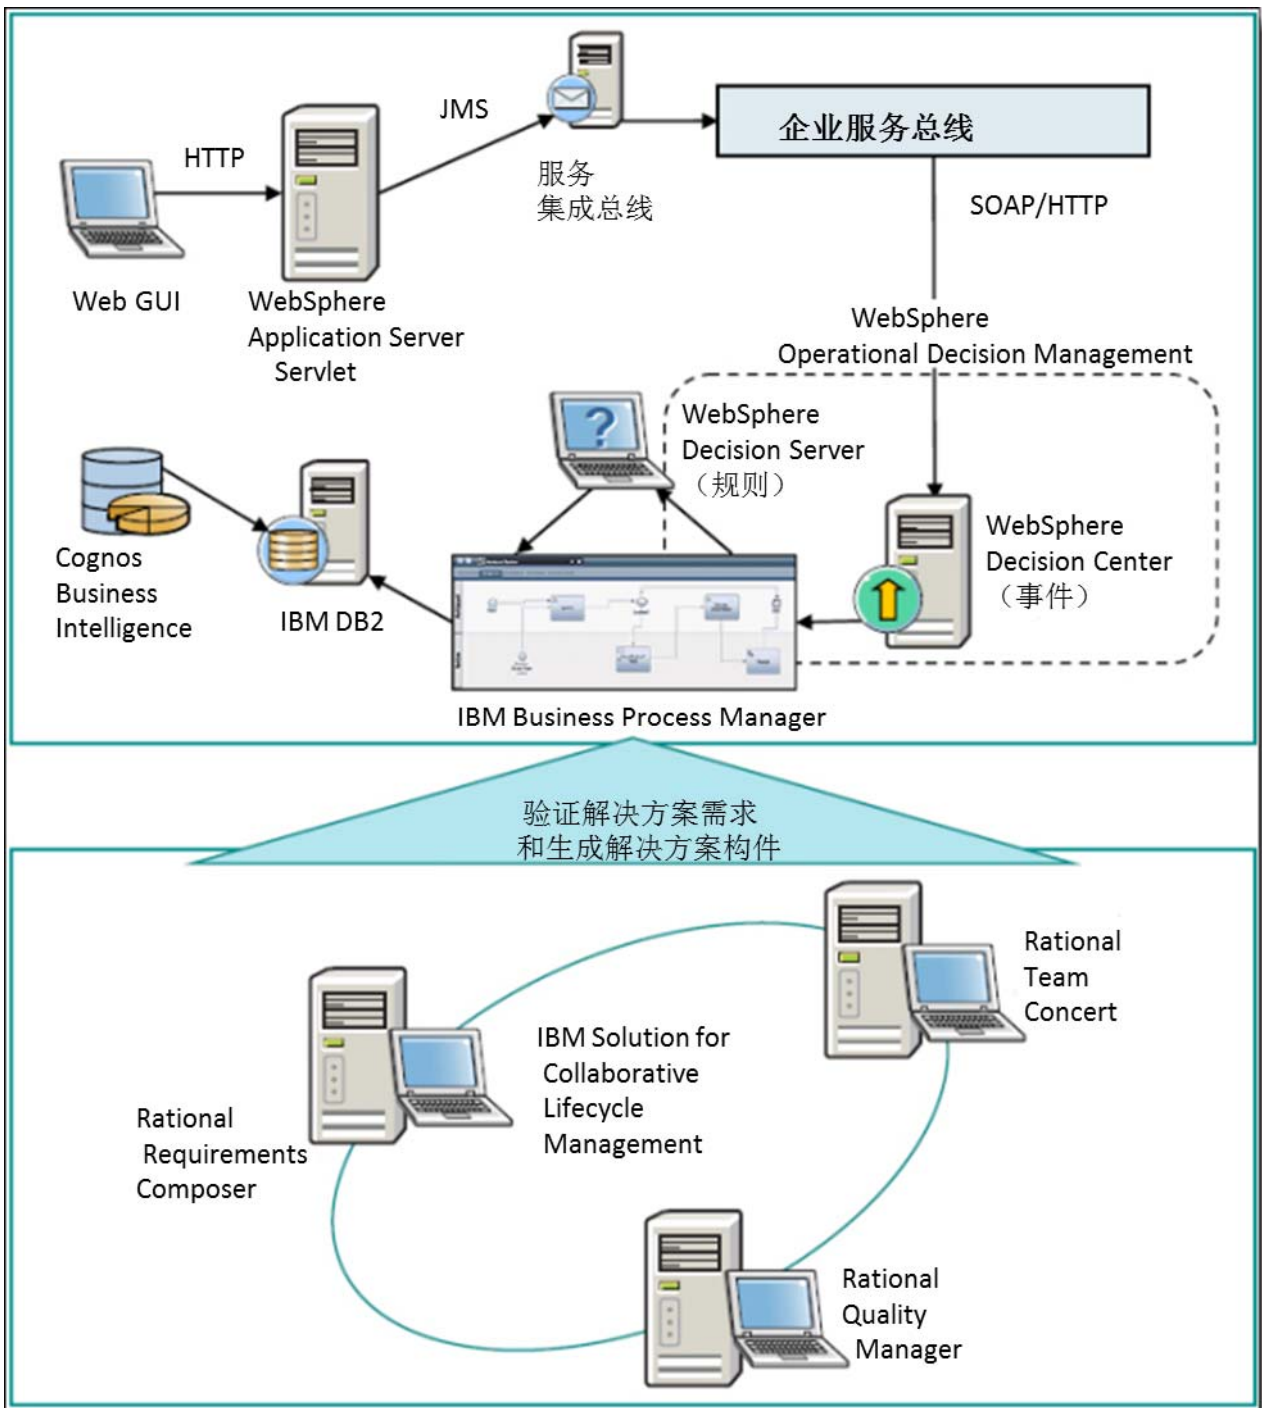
HTTP

JMS

企业服务总线

服务
集成总线

SOAP/HTTP

Web GUI

WebSphere
Application Server
Servlet

WebSphere
Operational Decision Management

WebSphere
Decision Server
（规则）

Cognos
Business
Intelligence

IBM DB2

WebSphere
Decision Center
（事件）

IBM Business Process Manager

验证解决方案需求
和生成解决方案构件

Rational
Team
Concert

IBM Solution for
Collaborative
Lifecycle
Management

Rational
Requirements
Composer

Rational
Quality
Manager